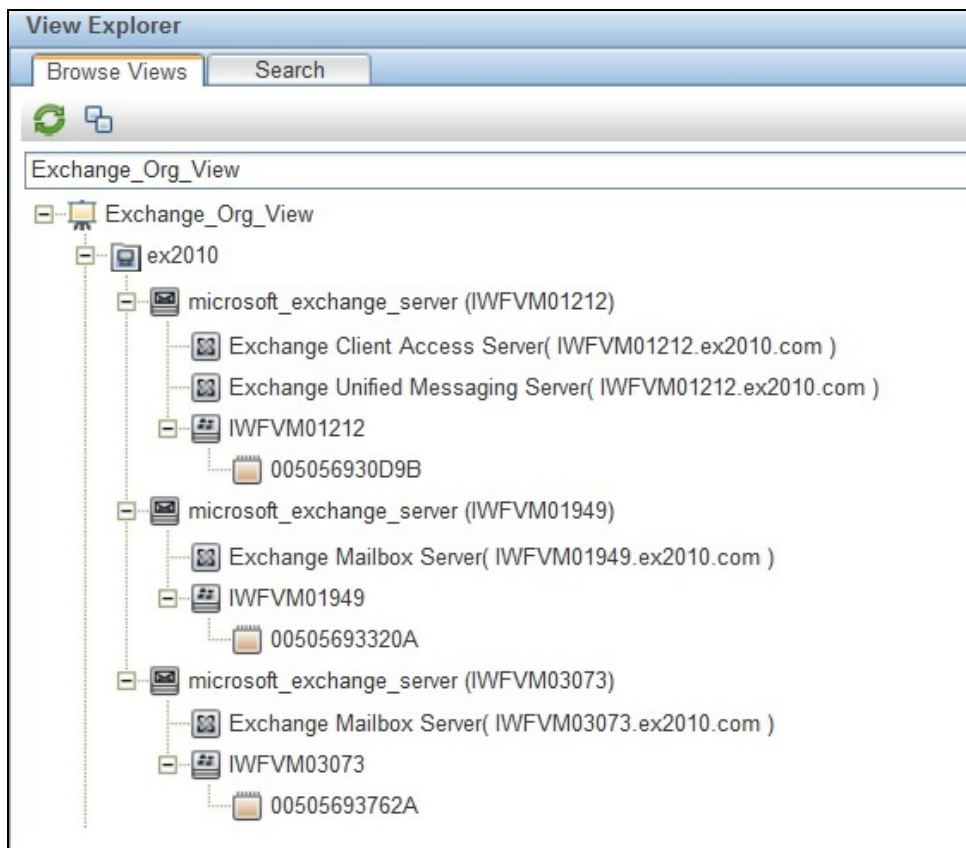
View Explorer

Browse Views | Search

Exchange_Org_View

Exchange_Org_View
ex2010
microsoft_exchange_server (IWFVM01212)
Exchange Client Access Server( IWFVM01212.ex2010.com )
Exchange Unified Messaging Server( IWFVM01212.ex2010.com )
IWFVM01212
005056930D9B
microsoft_exchange_server (IWFVM01949)
Exchange Mailbox Server( IWFVM01949.ex2010.com )
IWFVM01949
00505693320A
microsoft_exchange_server (IWFVM03073)
Exchange Mailbox Server( IWFVM03073.ex2010.com )
IWFVM03073
00505693762A